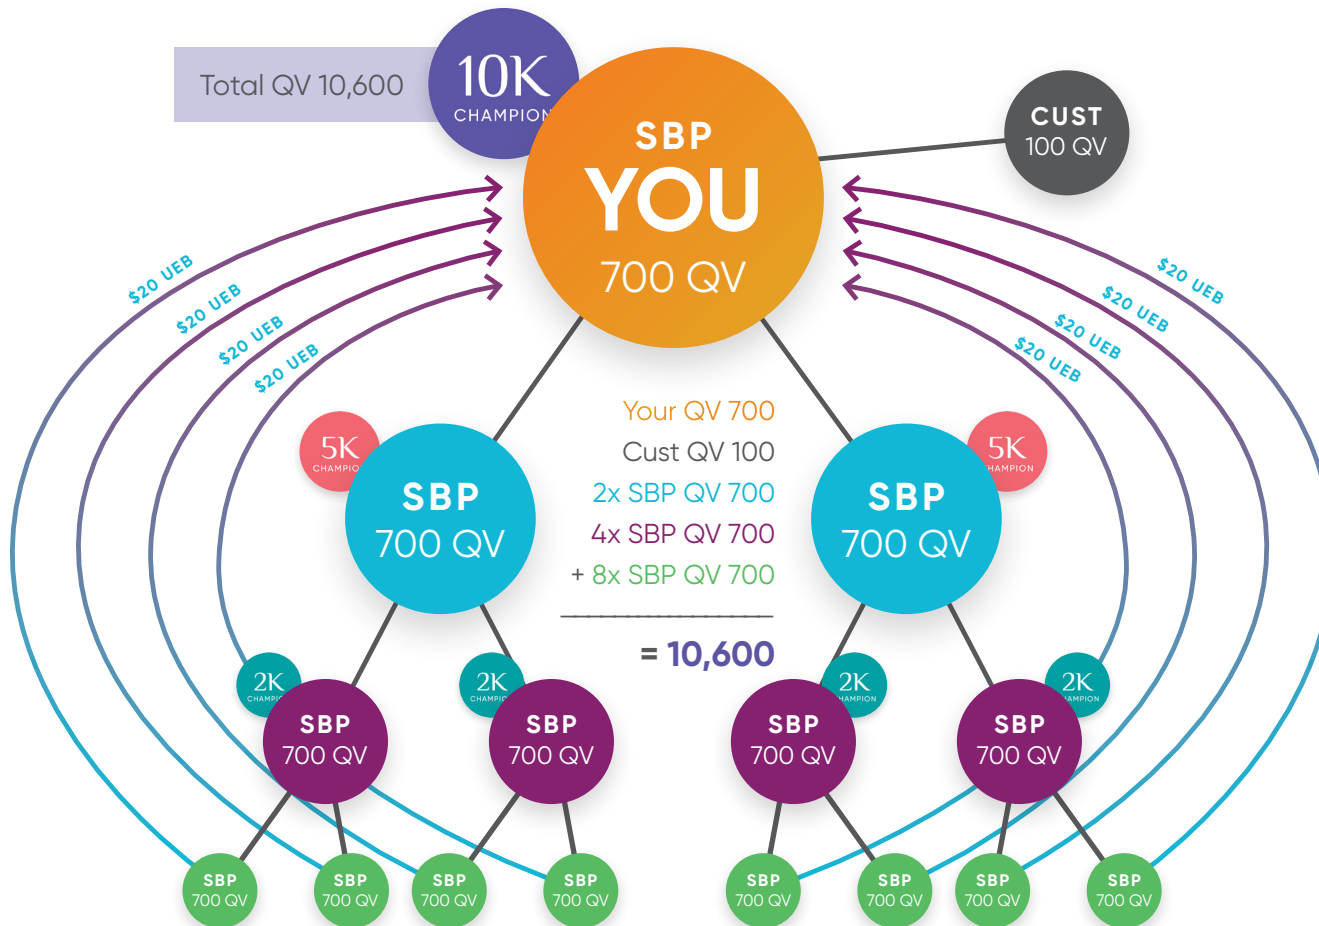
Total QV 10,600

10K
CHAMPION

SBP
YOU
700 QV

CUST
100 QV

$20 UEB
$20 UEB
$20 UEB
$20 UEB

$20 UEB
$20 UEB
$20 UEB
$20 UEB

5K
CHAMPION

SBP
700 QV

Your QV 700
Cust QV 100
2x SBP QV 700
4x SBP QV 700
+ 8x SBP QV 700

= 10,600

5K
CHAMPION

SBP
700 QV

2K
CHAMPION

SBP
700 QV

2K
CHAMPION

SBP
700 QV

2K
CHAMPION

SBP
700 QV

2K
CHAMPION

SBP
700 QV

SBP
700 QV

SBP
700 QV

SBP
700 QV

SBP
700 QV

SBP
700 QV

SBP
700 QV

SBP
700 QV

SBP
700 QV